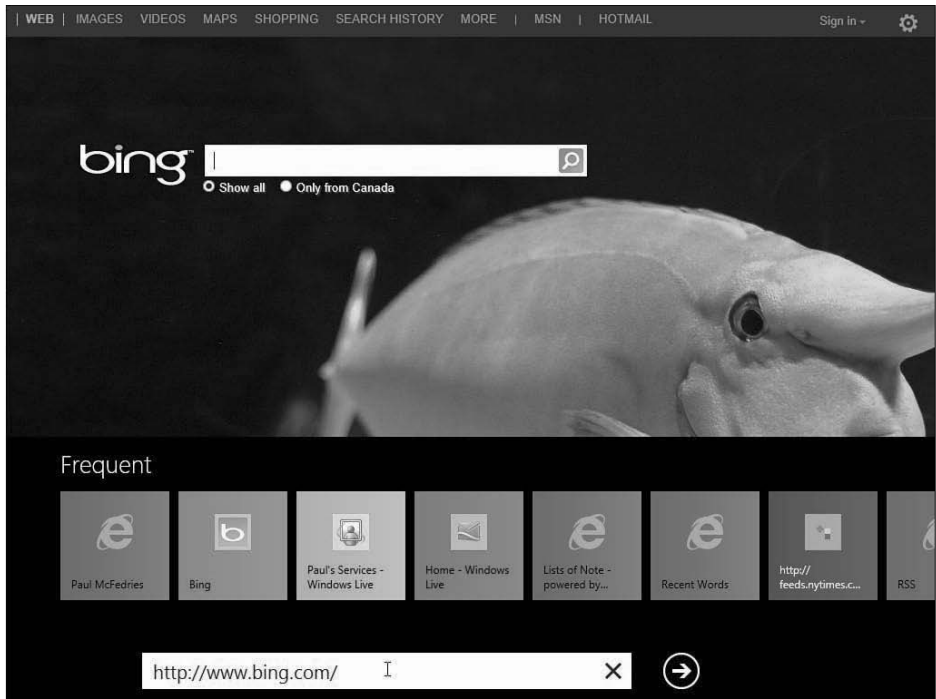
| WEB | IMAGES VIDEOS MAPS SHOPPING SEARCH HISTORY MORE | MSN | HOTMAIL

Sign in

bing

Show all Only from Canada

Frequent

Paul McFedries

Bing

Paul's Services - Windows Live

Home - Windows Live

Lists of Note - powered by...

Recent Words

http:// feeds.nytimes.c...

RSS

http://www.bing.com/